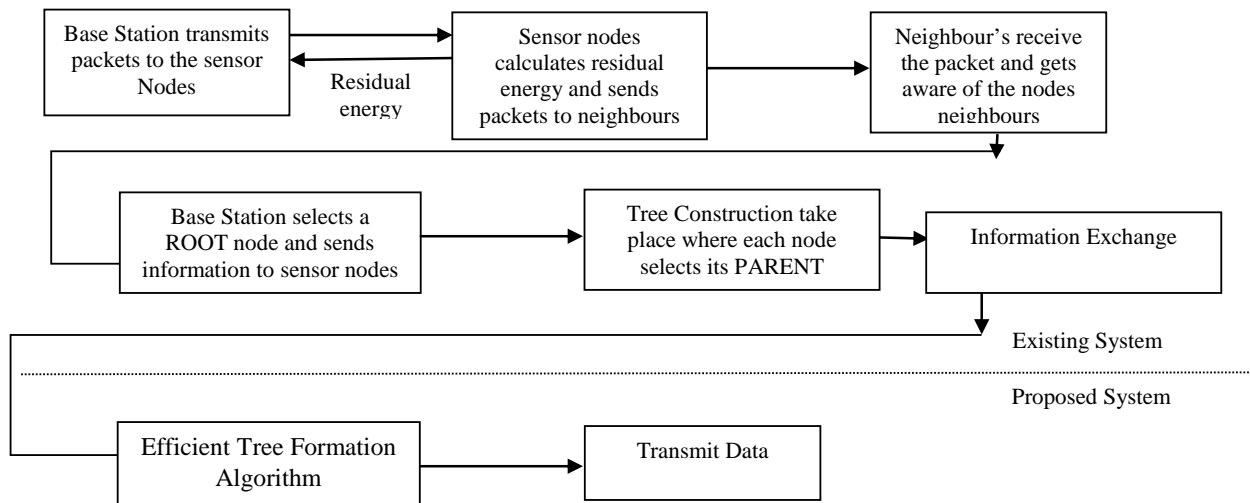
Base Station transmits packets to the sensor Nodes

Residual energy

Sensor nodes calculates residual energy and sends packets to neighbours

Neighbour's receive the packet and gets aware of the nodes neighbours

Base Station selects a ROOT node and sends information to sensor nodes

Tree Construction take place where each node selects its PARENT

Information Exchange

Existing System

Proposed System

Efficient Tree Formation Algorithm

Transmit Data